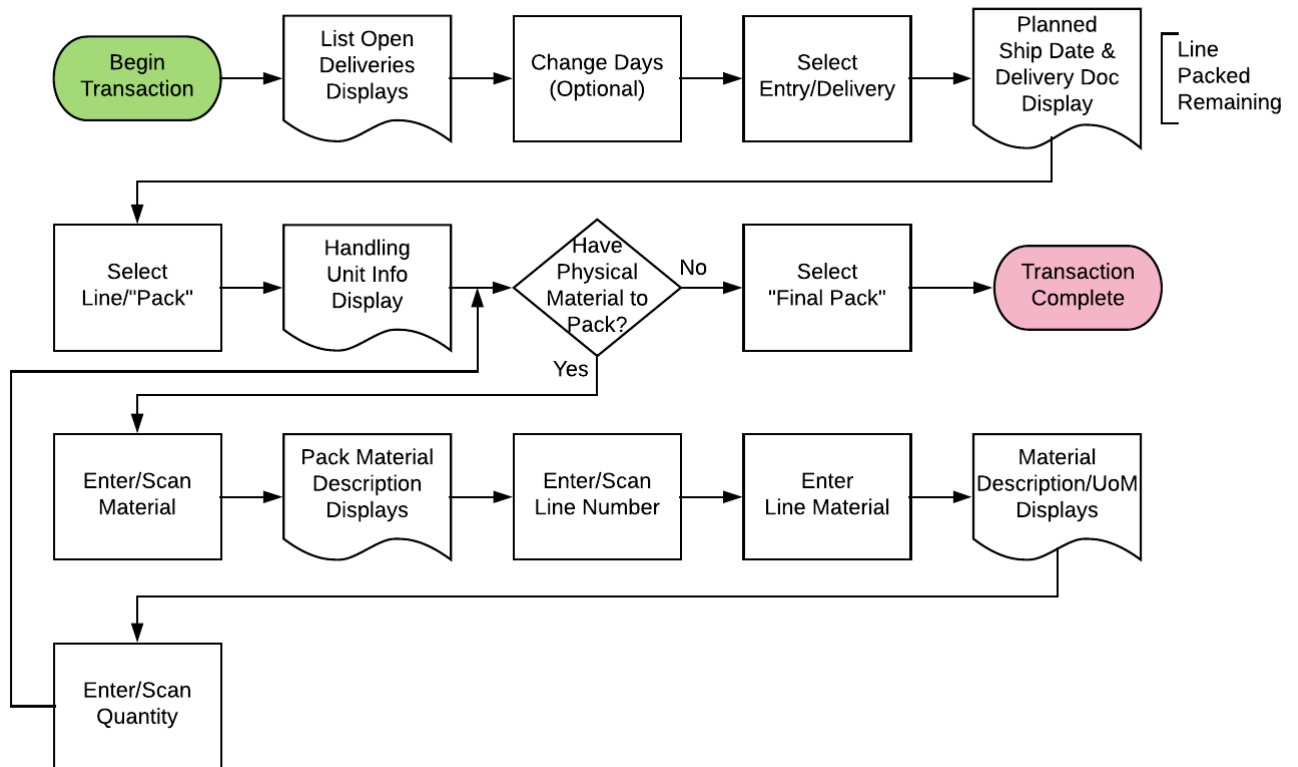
Begin Transaction

List Open Deliveries Displays

Change Days (Optional)

Select Entry/Delivery

Planned Ship Date & Delivery Doc Display

Line
Packed
Remaining

Select Line/"Pack"

Handling Unit Info Display

Have Physical Material to Pack?

No

Yes

Select "Final Pack"

Transaction Complete

Enter/Scan Material

Pack Material Description Displays

Enter/Scan Line Number

Enter Line Material

Material Description/UoM Displays

Enter/Scan Quantity